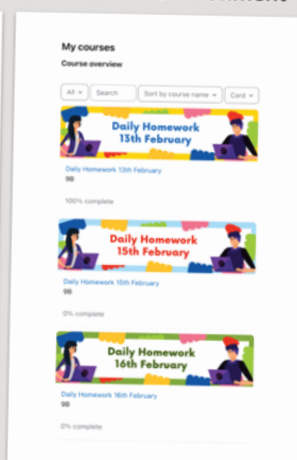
My courses

Course overview

All | Search | Sort by course name | Card

Daily Homework 13th February

Daily Homework 13th February
9B

100% complete

Daily Homework 15th February

Daily Homework 15th February
9B

0% complete

Daily Homework 16th February

Daily Homework 16th February
9B

0% complete